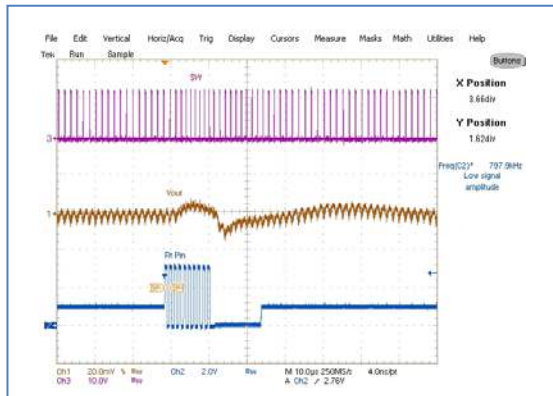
File Edit Vertical Horiz/Acq Trig Display Cursors Measure Masks Math Utilities Help
Tek Run Sample
Buttons
X Position
3.66div
Y Position
1.624div
Freq(C2)* 797.9kHz
Low signal amplitude
SW
3
Vout
1
Rt Pin
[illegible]
Ch1 20.0mV Ch2 2.0V M 10.0µs 250MS/s 4.0ns/pt
Ch3 10.0V A Ch2 ⁄ 2.76V